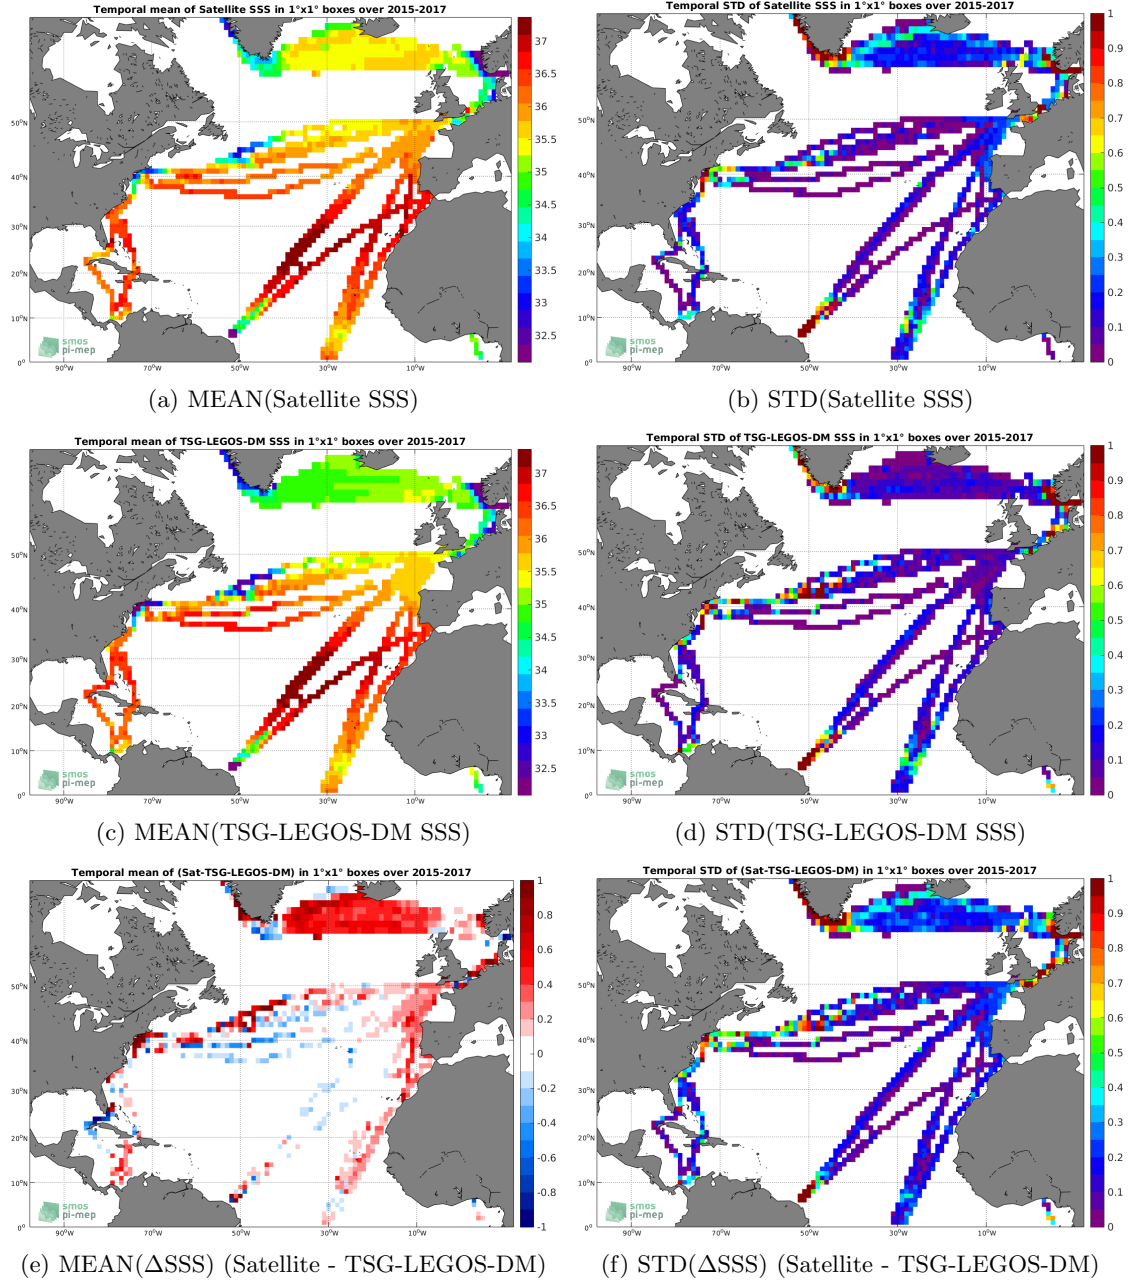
Temporal mean of Satellite SSS in 1°x1° boxes over 2015-2017

37
36.5
36
35.5
35
34.5
34
33.5
33
32.5

50°N
40°N
30°N
20°N
10°N
0°
90°W
70°W
50°W
30°W
10°W

smos
pi-mep

(a) MEAN(Satellite SSS)

Temporal STD of Satellite SSS in 1°x1° boxes over 2015-2017

1
0.9
0.8
0.7
0.6
0.5
0.4
0.3
0.2
0.1
0

50°N
40°N
30°N
20°N
10°N
0°
90°W
70°W
50°W
30°W
10°W

smos
pi-mep

(b) STD(Satellite SSS)

Temporal mean of TSG-LEGOS-DM SSS in 1°x1° boxes over 2015-2017

37
36.5
36
35.5
35
34.5
34
33.5
33
32.5

50°N
40°N
30°N
20°N
10°N
0°
90°W
70°W
50°W
30°W
10°W

smos
pi-mep

(c) MEAN(TSG-LEGOS-DM SSS)

Temporal STD of TSG-LEGOS-DM SSS in 1°x1° boxes over 2015-2017

1
0.9
0.8
0.7
0.6
0.5
0.4
0.3
0.2
0.1
0

50°N
40°N
30°N
20°N
10°N
0°
90°W
70°W
50°W
30°W
10°W

smos
pi-mep

(d) STD(TSG-LEGOS-DM SSS)

Temporal mean of (Sat-TSG-LEGOS-DM) in 1°x1° boxes over 2015-2017

1
0.8
0.6
0.4
0.2
0
-0.2
-0.4
-0.6
-0.8
-1

50°N
40°N
30°N
20°N
10°N
0°
90°W
70°W
50°W
30°W
10°W

smos
pi-mep

(e) MEAN($\Delta$SSS) (Satellite - TSG-LEGOS-DM)

Temporal STD of (Sat-TSG-LEGOS-DM) in 1°x1° boxes over 2015-2017

1
0.9
0.8
0.7
0.6
0.5
0.4
0.3
0.2
0.1
0

50°N
40°N
30°N
20°N
10°N
0°
90°W
70°W
50°W
30°W
10°W

smos
pi-mep

(f) STD($\Delta$SSS) (Satellite - TSG-LEGOS-DM)